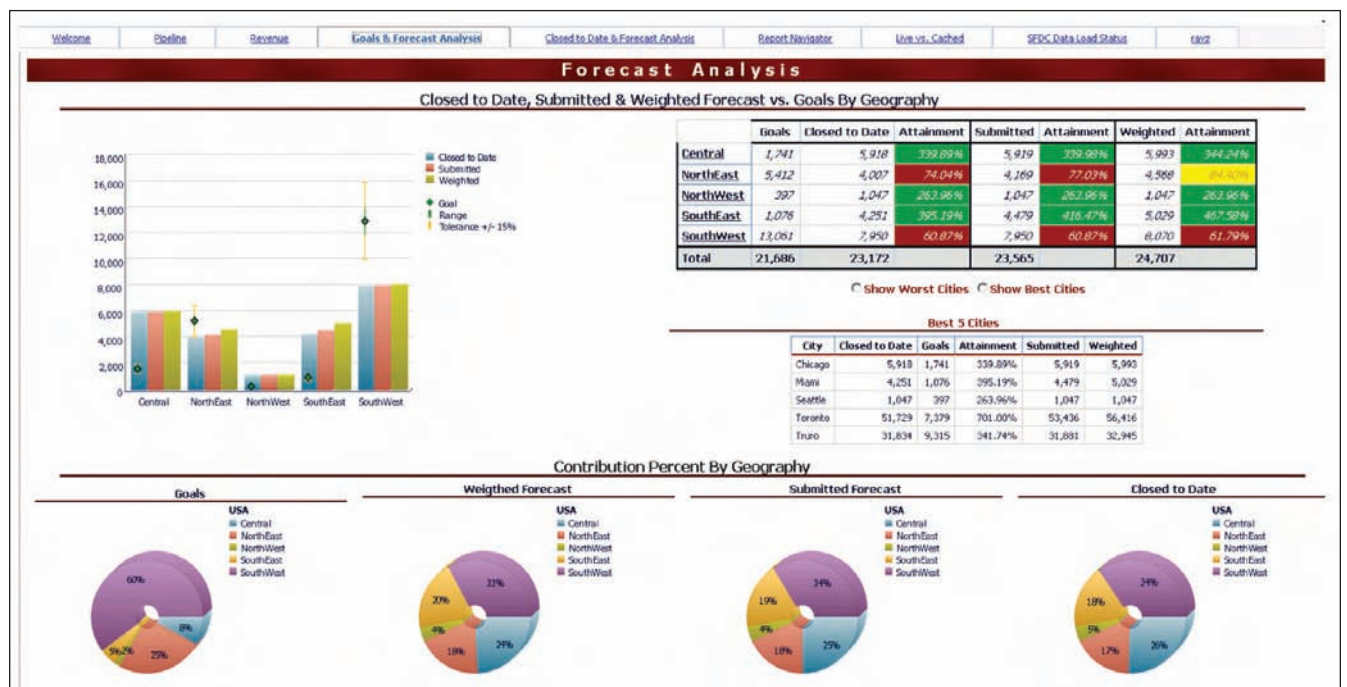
Welcome | Pipeline | Revenue | Goals & Forecast Analysis | Closed to Date & Forecast Analysis | Report Navigator | Live vs. Cached | SFDC Data Load Status | ravz

Forecast Analysis

Closed to Date, Submitted & Weighted Forecast vs. Goals By Geography

18,000
16,000
14,000
12,000
10,000
8,000
6,000
4,000
2,000
0

Central NorthEast NorthWest SouthEast SouthWest

Closed to Date
Submitted
Weighted
Goal
Range
Tolerance +/- 15%

| | Goals | Closed to Date | Attainment | Submitted | Attainment | Weighted | Attainment |
|---|---|---|---|---|---|---|---|
| Central | 1,741 | 5,918 | 339.89% | 5,919 | 339.96% | 5,993 | 344.24% |
| NorthEast | 5,412 | 4,007 | 74.04% | 4,169 | 77.03% | 4,588 | 84.80% |
| NorthWest | 397 | 1,047 | 263.96% | 1,047 | 263.96% | 1,047 | 263.96% |
| SouthEast | 1,076 | 4,251 | 395.19% | 4,479 | 416.47% | 5,029 | 467.58% |
| SouthWest | 13,061 | 7,950 | 60.87% | 7,950 | 60.87% | 8,070 | 61.79% |
| Total | 21,686 | 23,172 | | 23,565 | | 24,707 | |

Show Worst Cities Show Best Cities

Best 5 Cities

| City | Closed to Date | Goals | Attainment | Submitted | Weighted |
|---|---|---|---|---|---|
| Chicago | 5,918 | 1,741 | 339.89% | 5,919 | 5,993 |
| Miami | 4,251 | 1,076 | 395.19% | 4,479 | 5,029 |
| Seattle | 1,047 | 397 | 263.96% | 1,047 | 1,047 |
| Toronto | 51,729 | 7,379 | 701.00% | 53,436 | 56,416 |
| Truro | 31,834 | 9,315 | 341.74% | 31,881 | 32,945 |

Contribution Percent By Geography

Goals
USA
Central
NorthEast
NorthWest
SouthEast
SouthWest
60% 8% 25% 5% 2%

Weigthed Forecast
USA
Central
NorthEast
NorthWest
SouthEast
SouthWest
33% 20% 4% 18% 24%

Submitted Forecast
USA
Central
NorthEast
NorthWest
SouthEast
SouthWest
34% 19% 4% 18% 25%

Closed to Date
USA
Central
NorthEast
NorthWest
SouthEast
SouthWest
34% 18% 5% 17% 26%